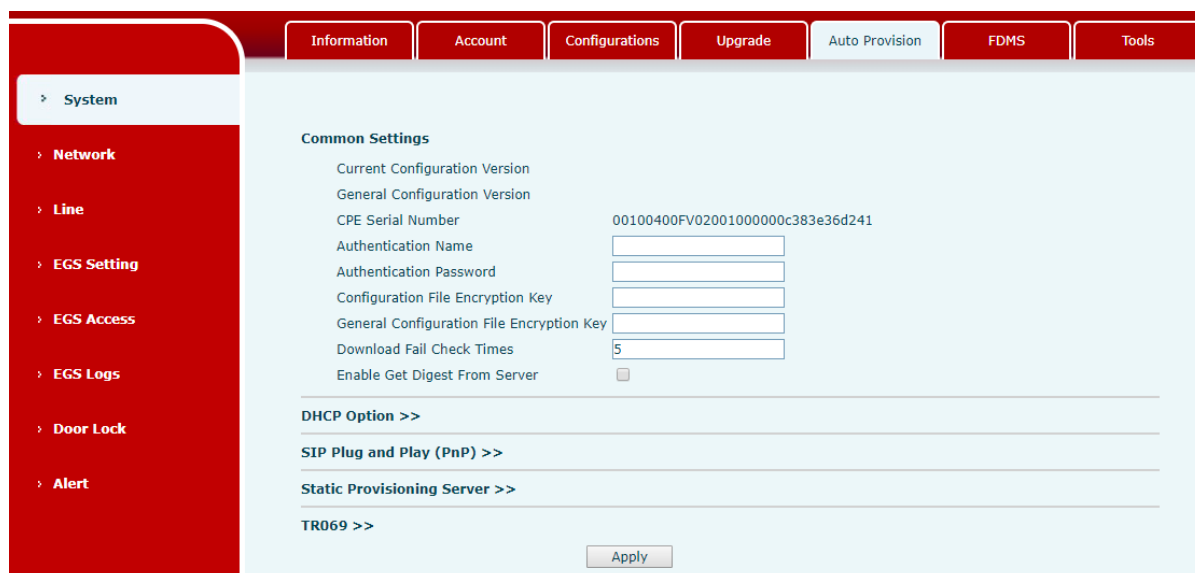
Information Account Configurations Upgrade Auto Provision FDMS Tools

› System

› Network

› Line

› EGS Setting

› EGS Access

› EGS Logs

› Door Lock

› Alert

Common Settings

Current Configuration Version

General Configuration Version

CPE Serial Number 00100400FV02001000000c383e36d241

Authentication Name

Authentication Password

Configuration File Encryption Key

General Configuration File Encryption Key

Download Fail Check Times 5

Enable Get Digest From Server

DHCP Option >>

SIP Plug and Play (PnP) >>

Static Provisioning Server >>

TR069 >>

Apply